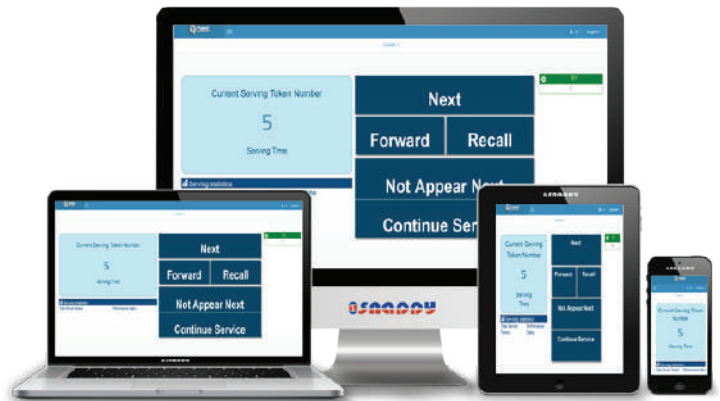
Current Serving Token Number
5
Serving Time
Serving statistics

Next
Forward
Recall
Not Appear Next
Continue Ser

Current Serving Token Number
5
Serving Time
Next
Forward
Recall
Not Appear Next
Continue Service

Current Serving Token Number
5
Serving Time
Next
Forward
Recall
Not Appear Next
Continue Service

Current Serving Token Number
5
Serving Time

OSAAAAU